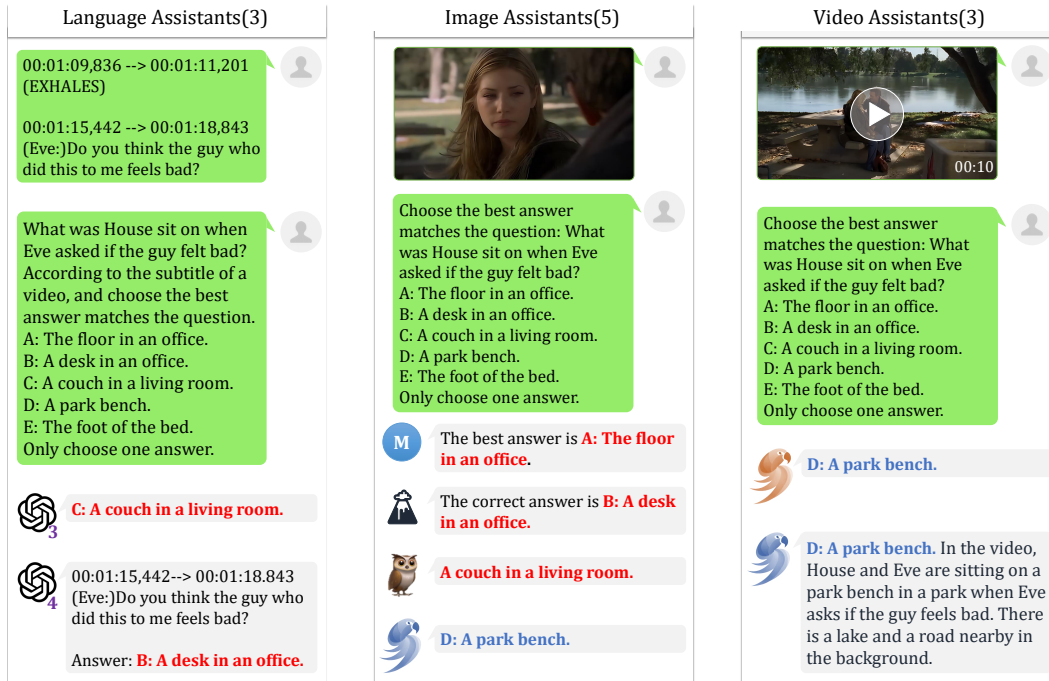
Language Assistants(3)

00:01:09,836 --> 00:01:11,201
(EXHALES)

00:01:15,442 --> 00:01:18,843
(Eve:)Do you think the guy who did this to me feels bad?

What was House sit on when Eve asked if the guy felt bad? According to the subtitle of a video, and choose the best answer matches the question.
A: The floor in an office.
B: A desk in an office.
C: A couch in a living room.
D: A park bench.
E: The foot of the bed.
Only choose one answer.

3
C: A couch in a living room.

4
00:01:15,442--> 00:01:18.843
(Eve:)Do you think the guy who did this to me feels bad?

Answer: B: A desk in an office.

Image Assistants(5)

Choose the best answer matches the question: What was House sit on when Eve asked if the guy felt bad?
A: The floor in an office.
B: A desk in an office.
C: A couch in a living room.
D: A park bench.
E: The foot of the bed.
Only choose one answer.

M
The best answer is A: The floor in an office.

The correct answer is B: A desk in an office.

A couch in a living room.

D: A park bench.

Video Assistants(3)

00:10

Choose the best answer matches the question: What was House sit on when Eve asked if the guy felt bad?
A: The floor in an office.
B: A desk in an office.
C: A couch in a living room.
D: A park bench.
E: The foot of the bed.
Only choose one answer.

D: A park bench.

D: A park bench. In the video, House and Eve are sitting on a park bench in a park when Eve asks if the guy feels bad. There is a lake and a road nearby in the background.